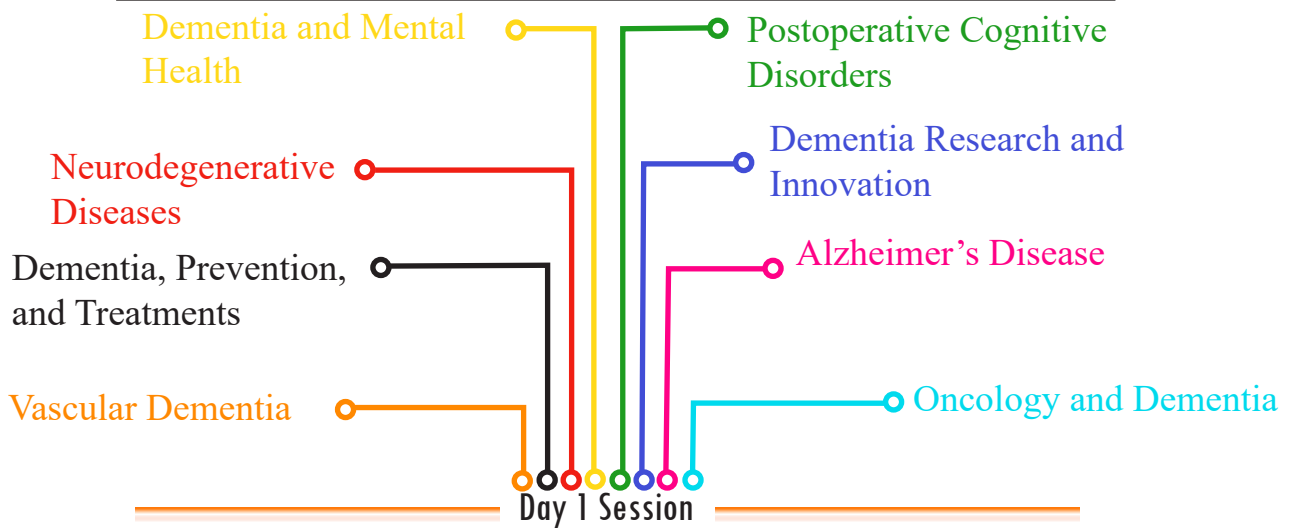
Dementia and Mental Health

Postoperative Cognitive Disorders

Neurodegenerative Diseases

Dementia Research and Innovation

Dementia, Prevention, and Treatments

Alzheimer’s Disease

Vascular Dementia

Oncology and Dementia

Day 1 Session